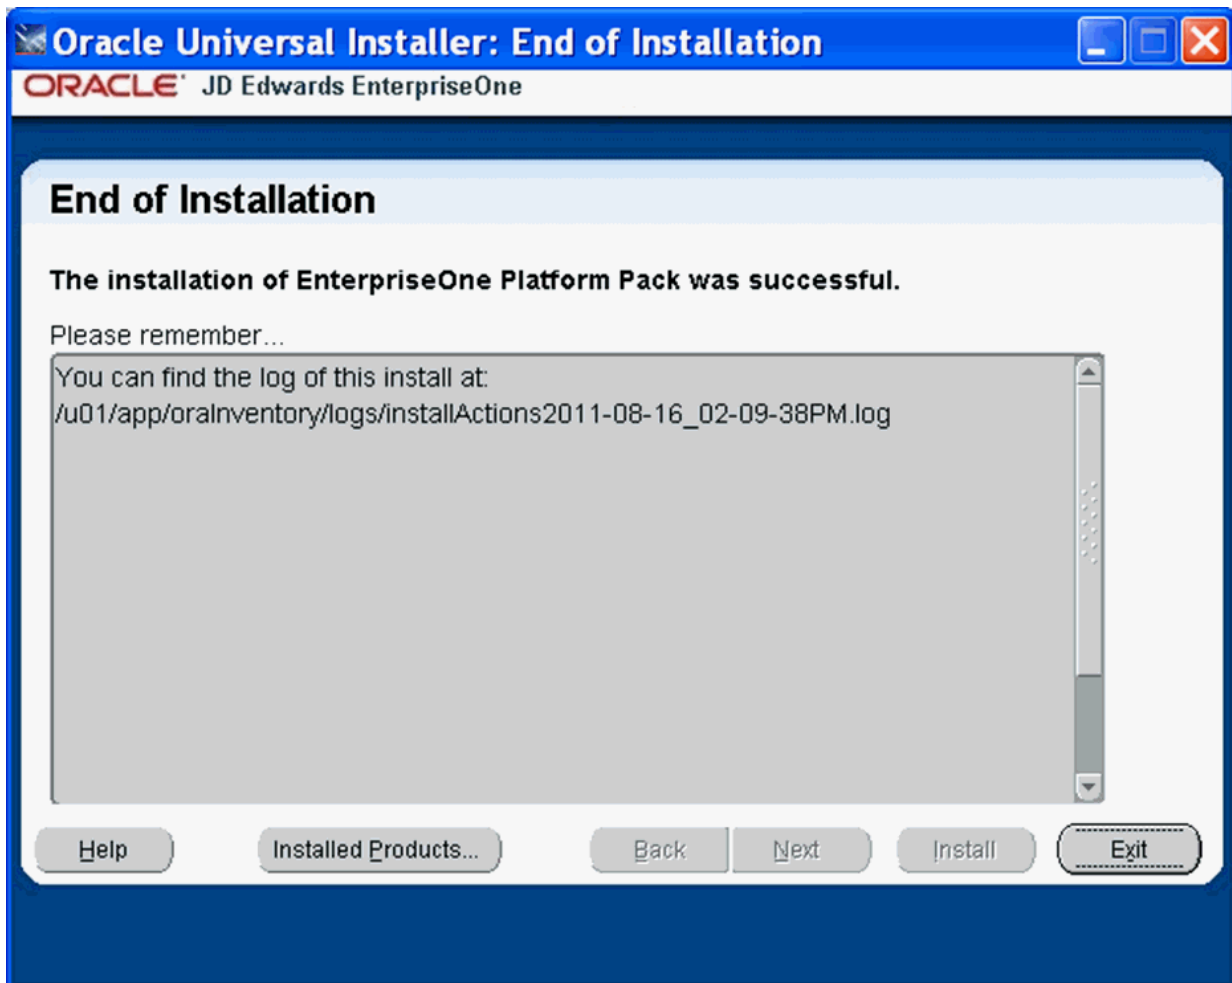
Oracle Universal Installer: End of Installation

ORACLE JD Edwards EnterpriseOne

End of Installation

The installation of EnterpriseOne Platform Pack was successful.

Please remember...

You can find the log of this install at:
/u01/app/oraInventory/logs/installActions2011-08-16_02-09-38PM.log

Help

Installed Products...

Back

Next

Install

Exit